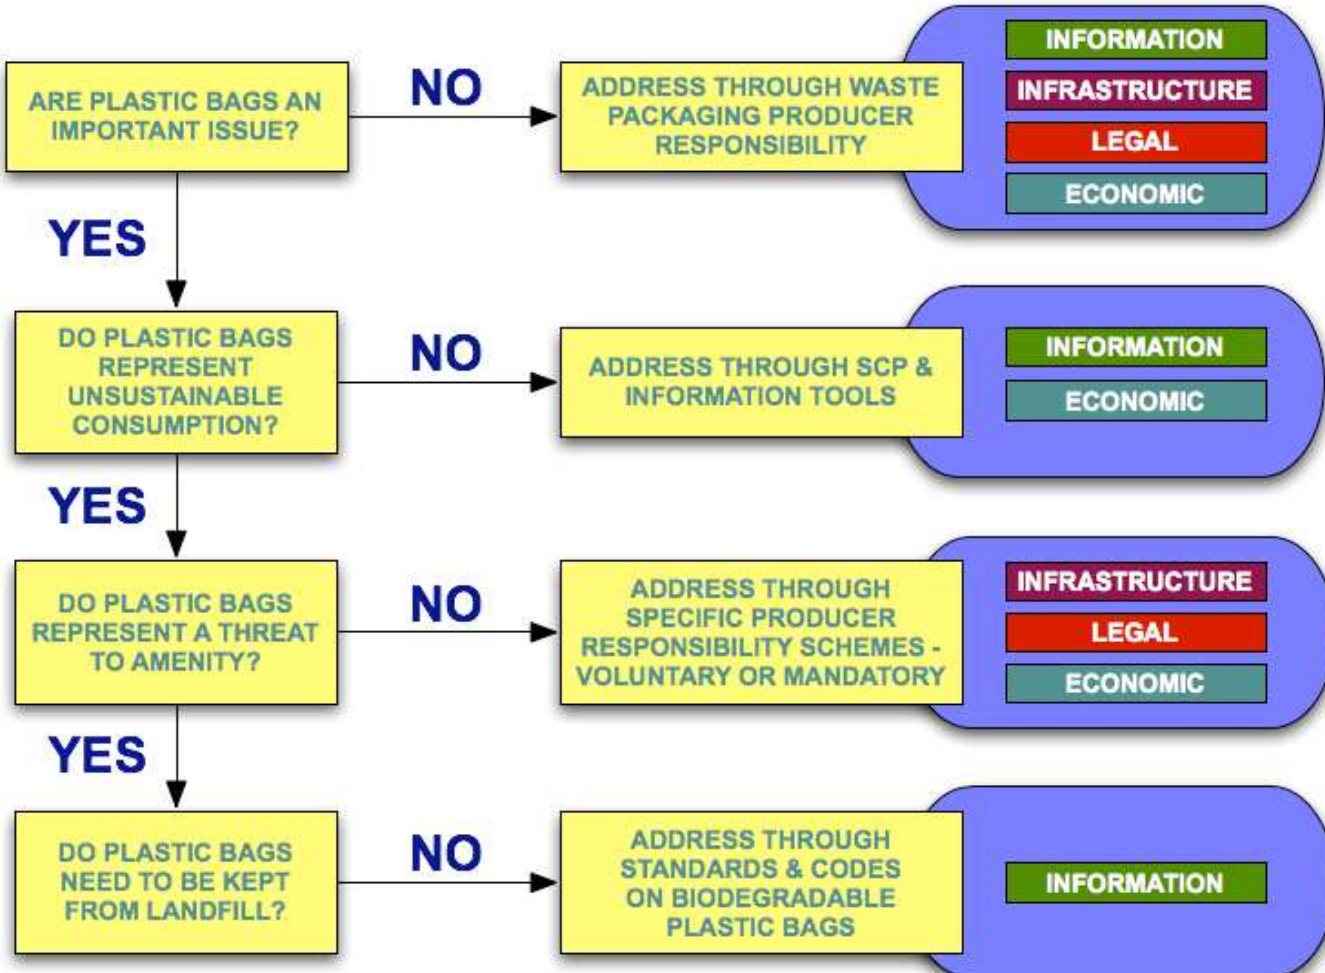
ARE PLASTIC BAGS AN IMPORTANT ISSUE?

NO

ADDRESS THROUGH WASTE PACKAGING PRODUCER RESPONSIBILITY

INFORMATION

INFRASTRUCTURE

LEGAL

ECONOMIC

YES

DO PLASTIC BAGS REPRESENT UNSUSTAINABLE CONSUMPTION?

NO

ADDRESS THROUGH SCP & INFORMATION TOOLS

INFORMATION

ECONOMIC

YES

DO PLASTIC BAGS REPRESENT A THREAT TO AMENITY?

NO

ADDRESS THROUGH SPECIFIC PRODUCER RESPONSIBILITY SCHEMES - VOLUNTARY OR MANDATORY

INFRASTRUCTURE

LEGAL

ECONOMIC

YES

DO PLASTIC BAGS NEED TO BE KEPT FROM LANDFILL?

NO

ADDRESS THROUGH STANDARDS & CODES ON BIODEGRADABLE PLASTIC BAGS

INFORMATION